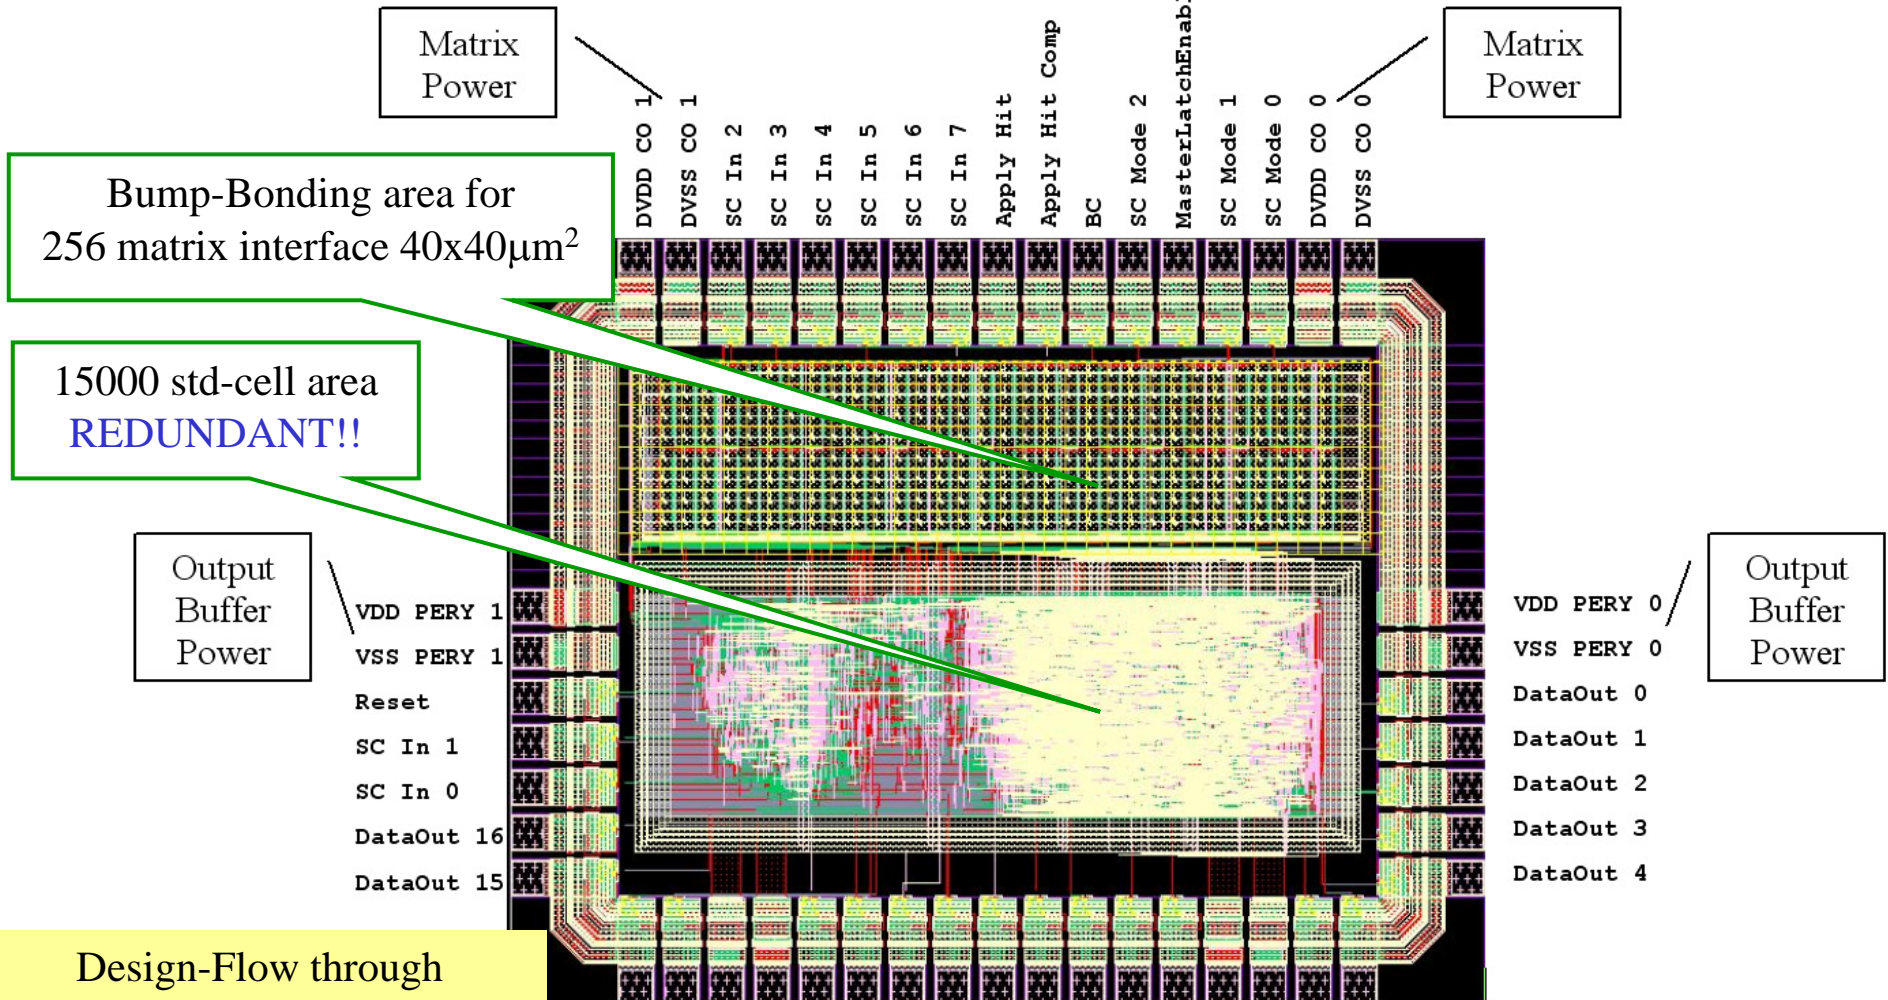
Matrix Power

DVDD CO 1
DVSS CO 1
SC In 2
SC In 3
SC In 4
SC In 5
SC In 6
SC In 7
Apply Hit
Apply Hit Comp
BC
SC Mode 2
MasterLatchEnab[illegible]
SC Mode 1
SC Mode 0
DVDD CO 0
DVSS CO 0

Matrix Power

Bump-Bonding area for 256 matrix interface 40x40$\mu m^2$

15000 std-cell area REDUNDANT!!

Output Buffer Power

VDD PERY 1
VSS PERY 1
Reset
SC In 1
SC In 0
DataOut 16
DataOut 15

VDD PERY 0
VSS PERY 0
DataOut 0
DataOut 1
DataOut 2
DataOut 3
DataOut 4

Output Buffer Power

Design-Flow through